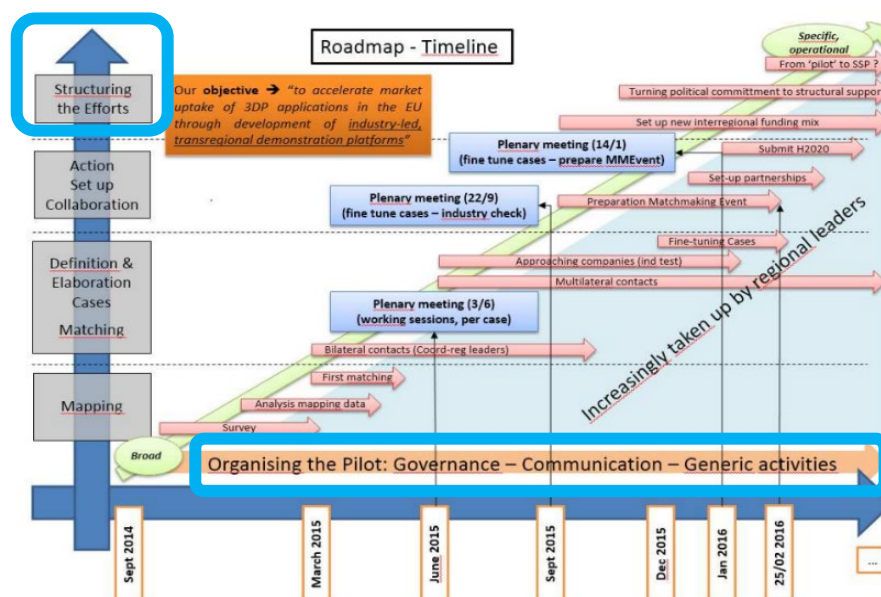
Roadmap - Timeline

Structuring the Efforts

Action Set up Collaboration

Definition & Elaboration Cases Matching

Mapping

Our objective → "to accelerate market uptake of 3DP applications in the EU through development of industry-led, transregional demonstration platforms"

Specific, operational

From 'pilot' to SSP ?

Turning political committment to structural suppor

Set up new interregional funding mix

Plenary meeting (14/1) (fine tune cases – prepare MMEvent)

Submit H2020

Set-up partnerships

Plenary meeting (22/9) (fine tune cases – industry check)

Preparation Matchmaking Event

Fine-tuning Cases

Approaching companies (ind test)

Multilateral contacts

Plenary meeting (3/6) (working sessions, per case)

Bilateral contacts (Coord-reg leaders)

First matching

Analysis mapping data

Survey

Increasingly taken up by regional leaders

Broad

Organising the Pilot: Governance – Communication – Generic activities

Sept 2014

March 2015

June 2015

Sept 2015

Dec 2015

Jan 2016

25/02 2016